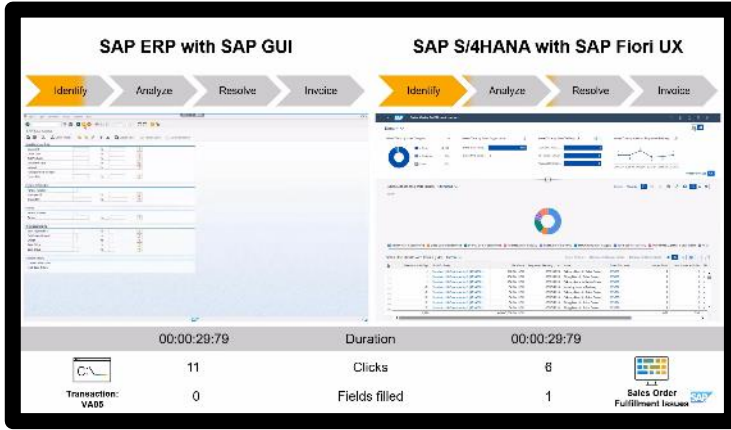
SAP ERP with SAP GUI

SAP S/4HANA with SAP Fiori UX

Identify
Analyze
Resolve
Invoice

Identify
Analyze
Resolve
Invoice

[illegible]

| 00:00:29:79 | Duration | 00:00:29:79 |
|---|---|---|
| 11 | Clicks | 6 |
| 0 | Fields filled | 1 |

C:\_

Transaction: VA05

Sales Order Fulfillment Issues

SAP